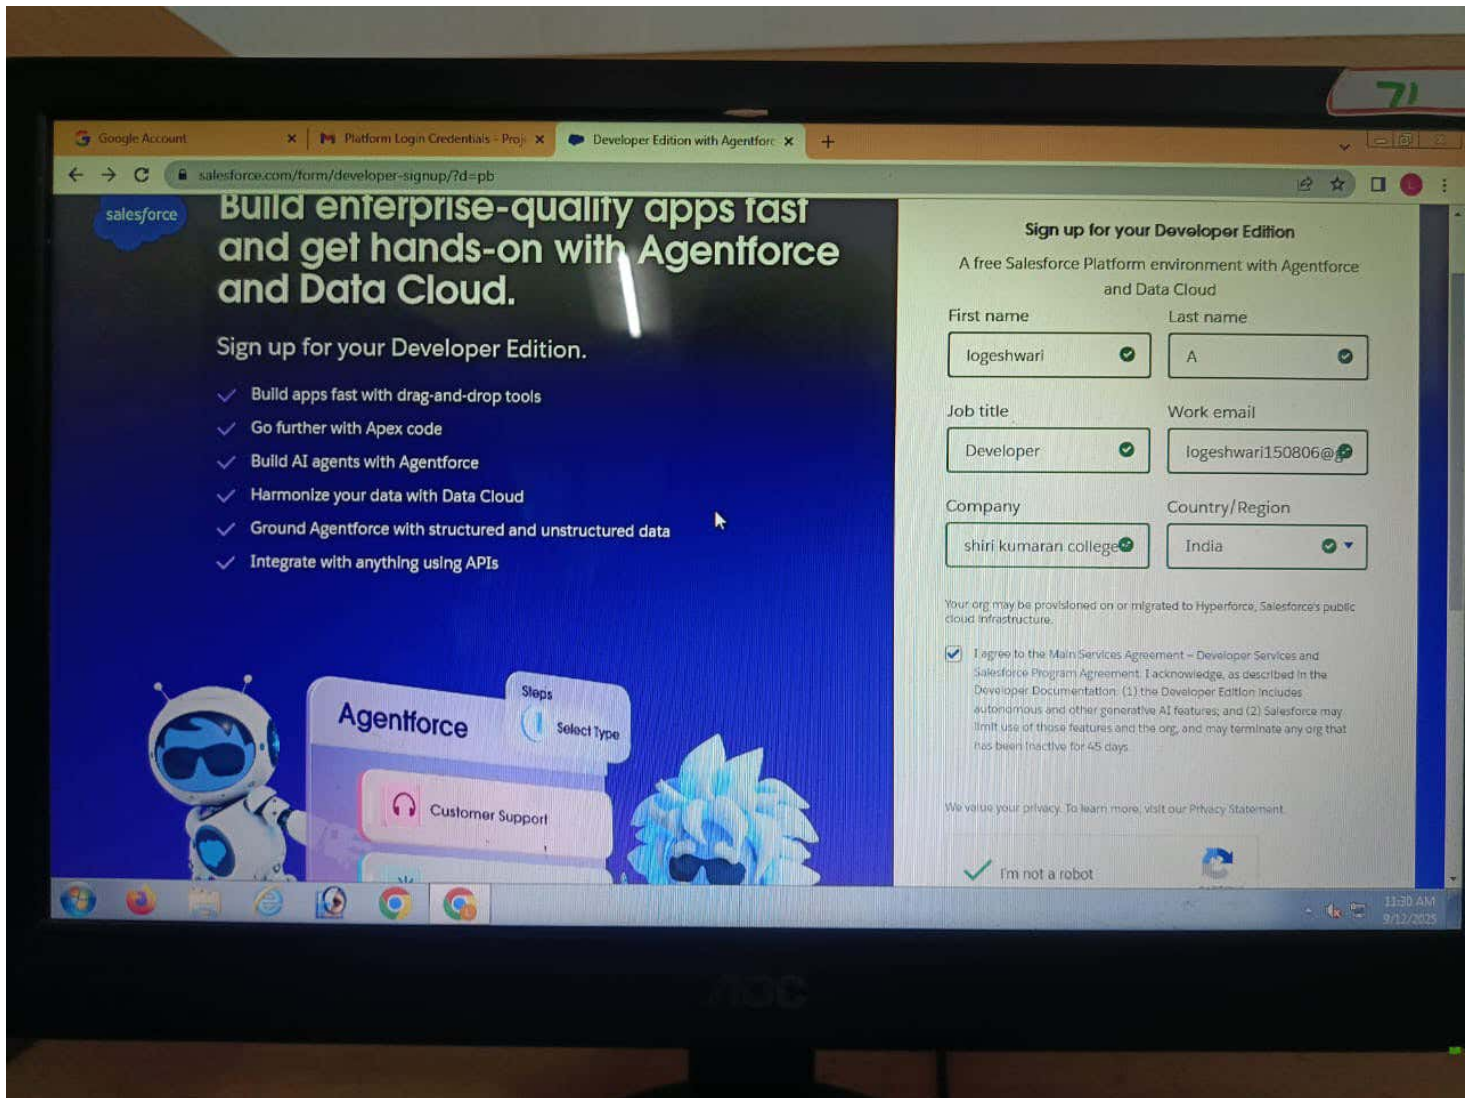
71

Google Account ×
Platform Login Credentials - Proj ×
Developer Edition with Agentforc ×
+

salesforce.com/form/developer-signup/?d=pb

salesforce

Build enterprise-quality apps fast and get hands-on with Agentforce and Data Cloud.

Sign up for your Developer Edition.

Build apps fast with drag-and-drop tools
Go further with Apex code
Build AI agents with Agentforce
Harmonize your data with Data Cloud
Ground Agentforce with structured and unstructured data
Integrate with anything using APIs

Agentforce
Steps
Select Type
Customer Support

Sign up for your Developer Edition

A free Salesforce Platform environment with Agentforce and Data Cloud

First name
logeshwari
Last name
A
Job title
Developer
Work email
logeshwari150806@
Company
shiri kumaran college
Country/Region
India

Your org may be provisioned on or migrated to Hyperforce, Salesforce's public cloud infrastructure.

I agree to the Main Services Agreement – Developer Services and Salesforce Program Agreement. I acknowledge, as described in the Developer Documentation: (1) the Developer Edition includes autonomous and other generative AI features; and (2) Salesforce may limit use of those features and the org, and may terminate any org that has been inactive for 45 days.

We value your privacy. To learn more, visit our Privacy Statement.

I'm not a robot

11:30 AM
9/12/2025

AOC